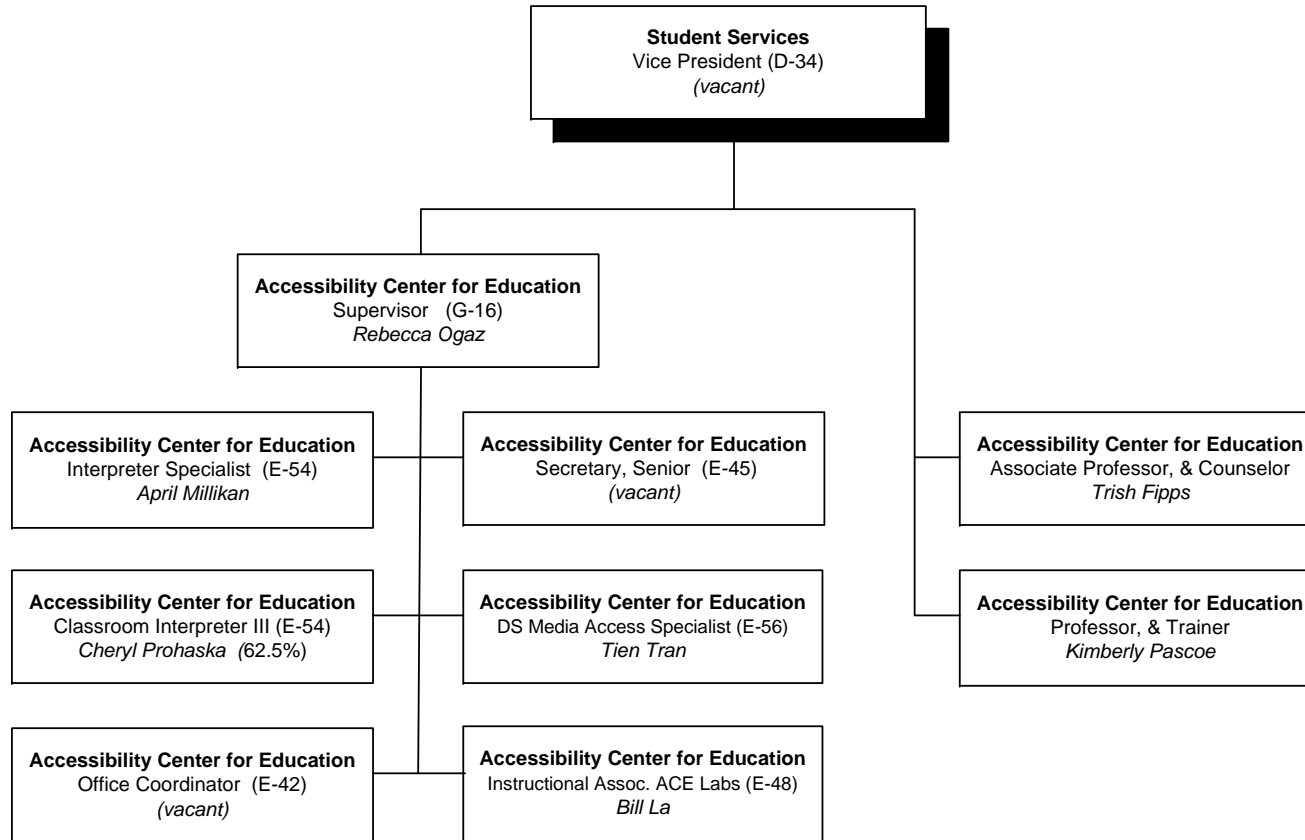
**Student Services**
Vice President (D-34)
*(vacant)*

**Accessibility Center for Education**
Supervisor (G-16)
*Rebecca Ogaz*

**Accessibility Center for Education**
Interpreter Specialist (E-54)
*April Millikan*

**Accessibility Center for Education**
Secretary, Senior (E-45)
*(vacant)*

**Accessibility Center for Education**
Associate Professor, & Counselor
*Trish Fipps*

**Accessibility Center for Education**
Classroom Interpreter III (E-54)
*Cheryl Prohaska (*62.5%)

**Accessibility Center for Education**
DS Media Access Specialist (E-56)
*Tien Tran*

**Accessibility Center for Education**
Professor, & Trainer
*Kimberly Pascoe*

**Accessibility Center for Education**
Office Coordinator (E-42)
*(vacant)*

**Accessibility Center for Education**
Instructional Assoc. ACE Labs (E-48)
*Bill La*